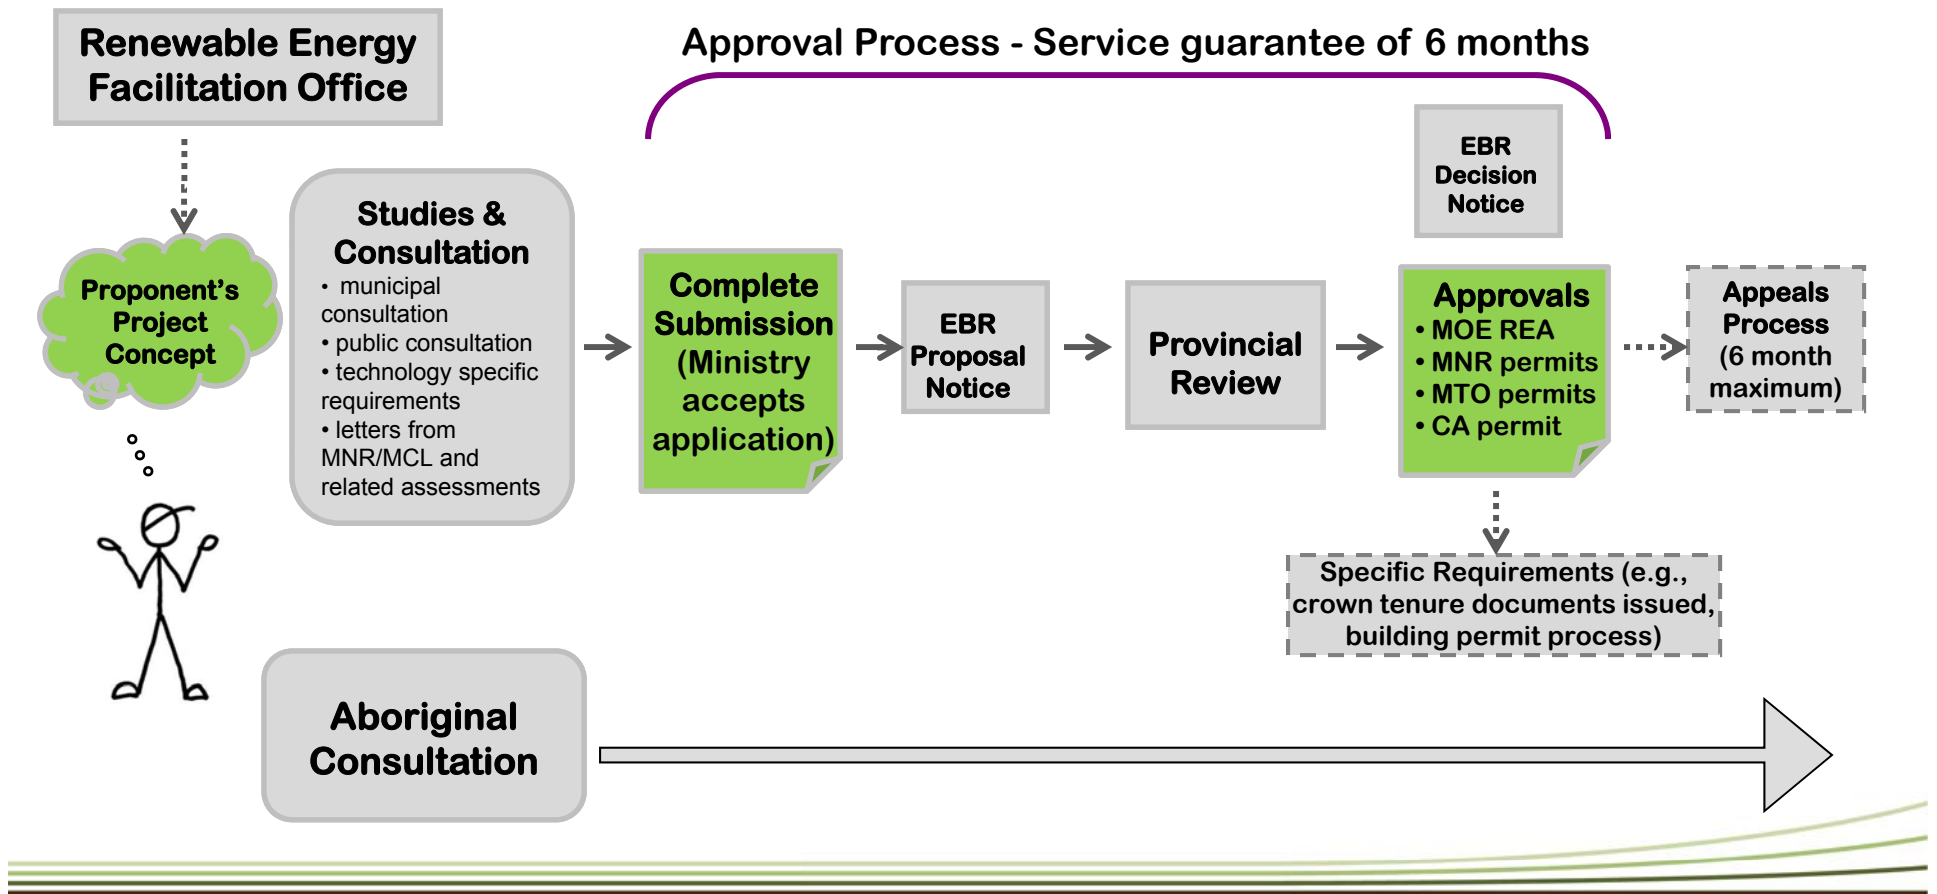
Renewable Energy Facilitation Office

Approval Process - Service guarantee of 6 months

Proponent's Project Concept

Studies & Consultation
• municipal consultation
• public consultation
• technology specific requirements
• letters from MNR/MCL and related assessments

Complete Submission (Ministry accepts application)

EBR Proposal Notice

Provincial Review

EBR Decision Notice

Approvals
• MOE REA
• MNR permits
• MTO permits
• CA permit

Appeals Process (6 month maximum)

Specific Requirements (e.g., crown tenure documents issued, building permit process)

Aboriginal Consultation